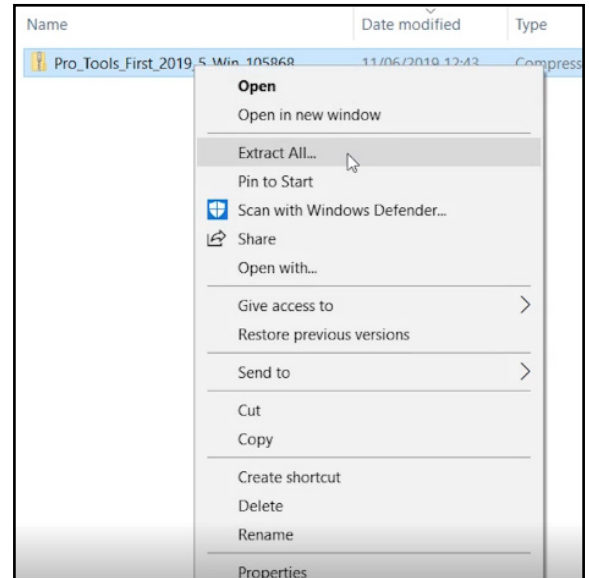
Name | Date modified | Type

Pro_Tools_First_2019_5_Win_105868 | 11/06/2019 12:43 | Compress

Open
Open in new window
Extract All...
Pin to Start
Scan with Windows Defender...
Share
Open with...
Give access to
Restore previous versions
Send to
Cut
Copy
Create shortcut
Delete
Rename
Properties